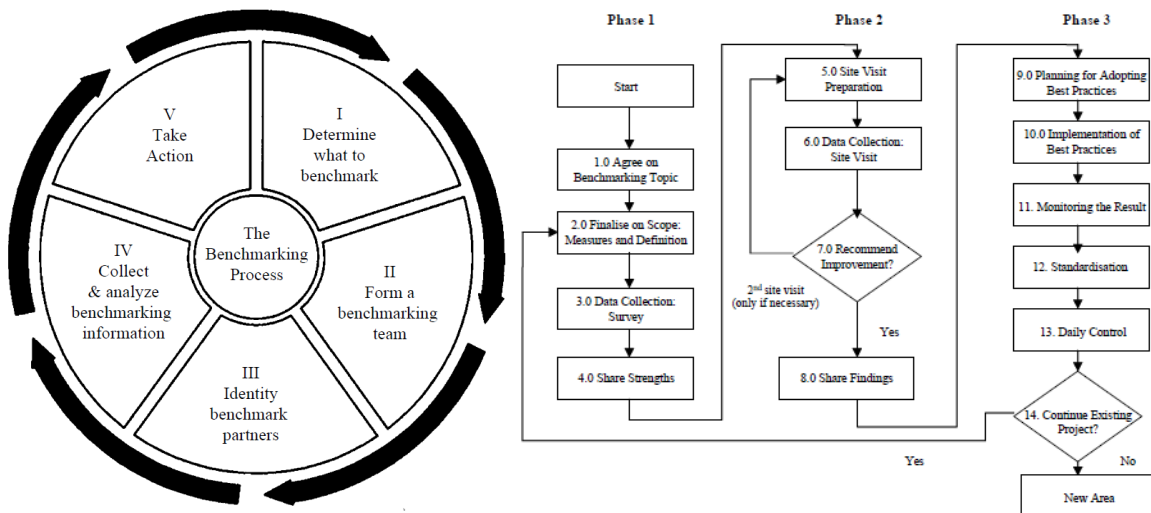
V
Take
Action

I
Determine
what to
benchmark

The
Benchmarking
Process

IV
Collect
& analyze
benchmarking
information

II
Form a
benchmarking
team

III
Identity
benchmark
partners

Phase 1

Start

1.0 Agree on Benchmarking Topic

2.0 Finalise on Scope: Measures and Definition

3.0 Data Collection: Survey

4.0 Share Strengths

Phase 2

5.0 Site Visit Preparation

6.0 Data Collection: Site Visit

7.0 Recommend Improvement?

$2^{nd}$ site visit (only if necessary)

Yes

8.0 Share Findings

Phase 3

9.0 Planning for Adopting Best Practices

10.0 Implementation of Best Practices

11. Monitoring the Result

12. Standardisation

13. Daily Control

14. Continue Existing Project?

Yes

No

New Area